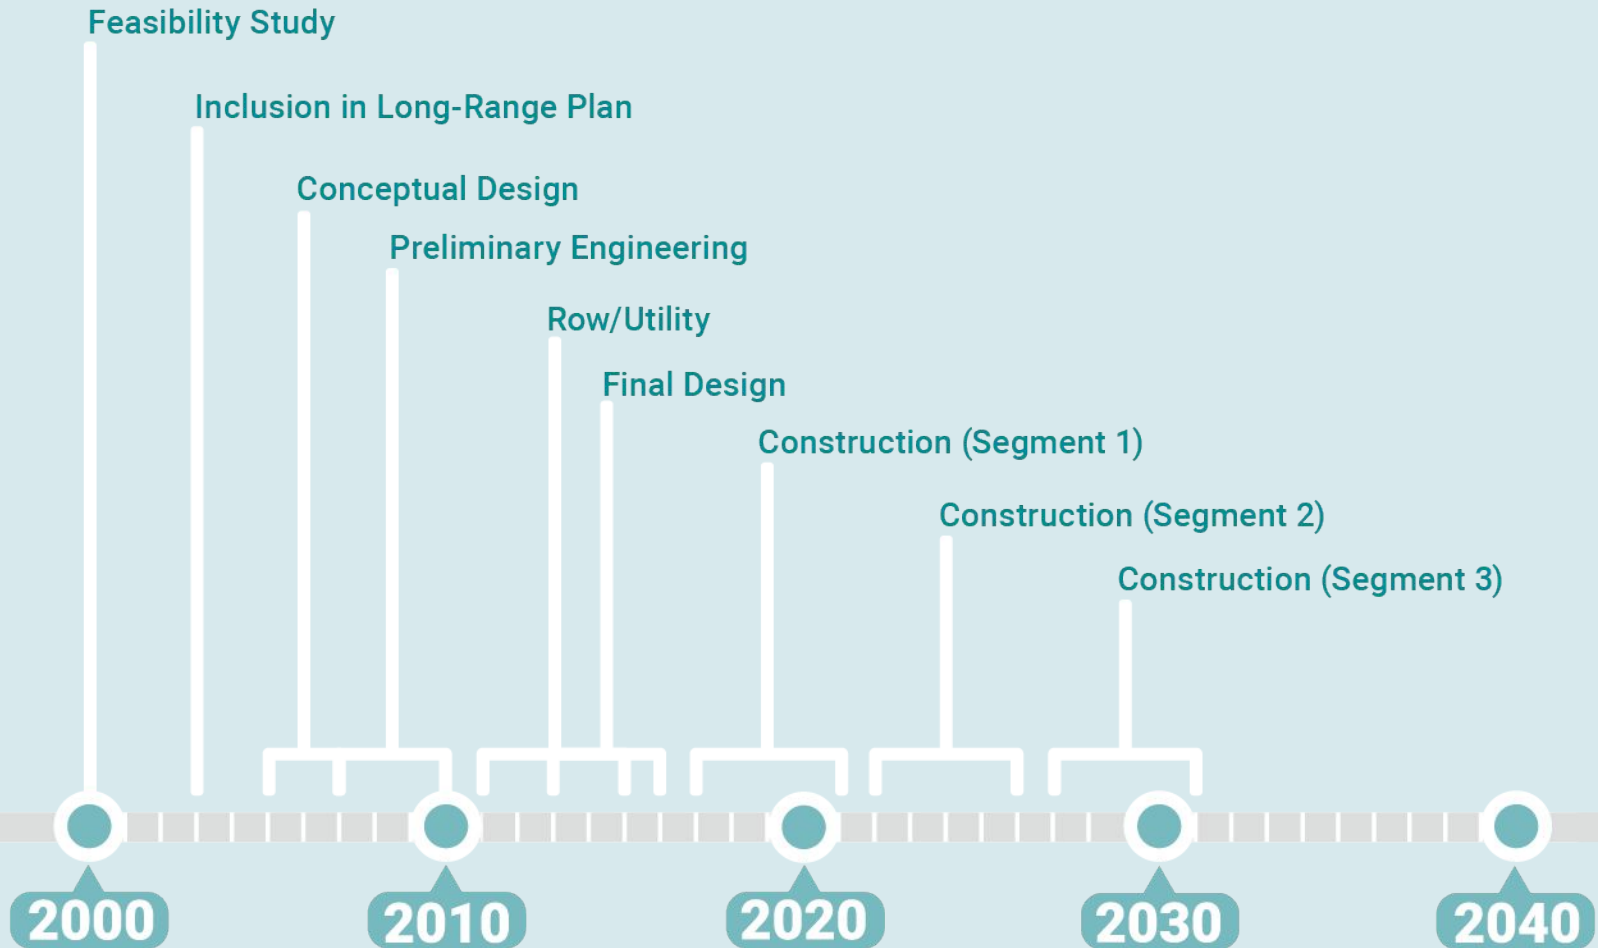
Feasibility Study

Inclusion in Long-Range Plan

Conceptual Design

Preliminary Engineering

Row/Utility

Final Design

Construction (Segment 1)

Construction (Segment 2)

Construction (Segment 3)

2000

2010

2020

2030

2040